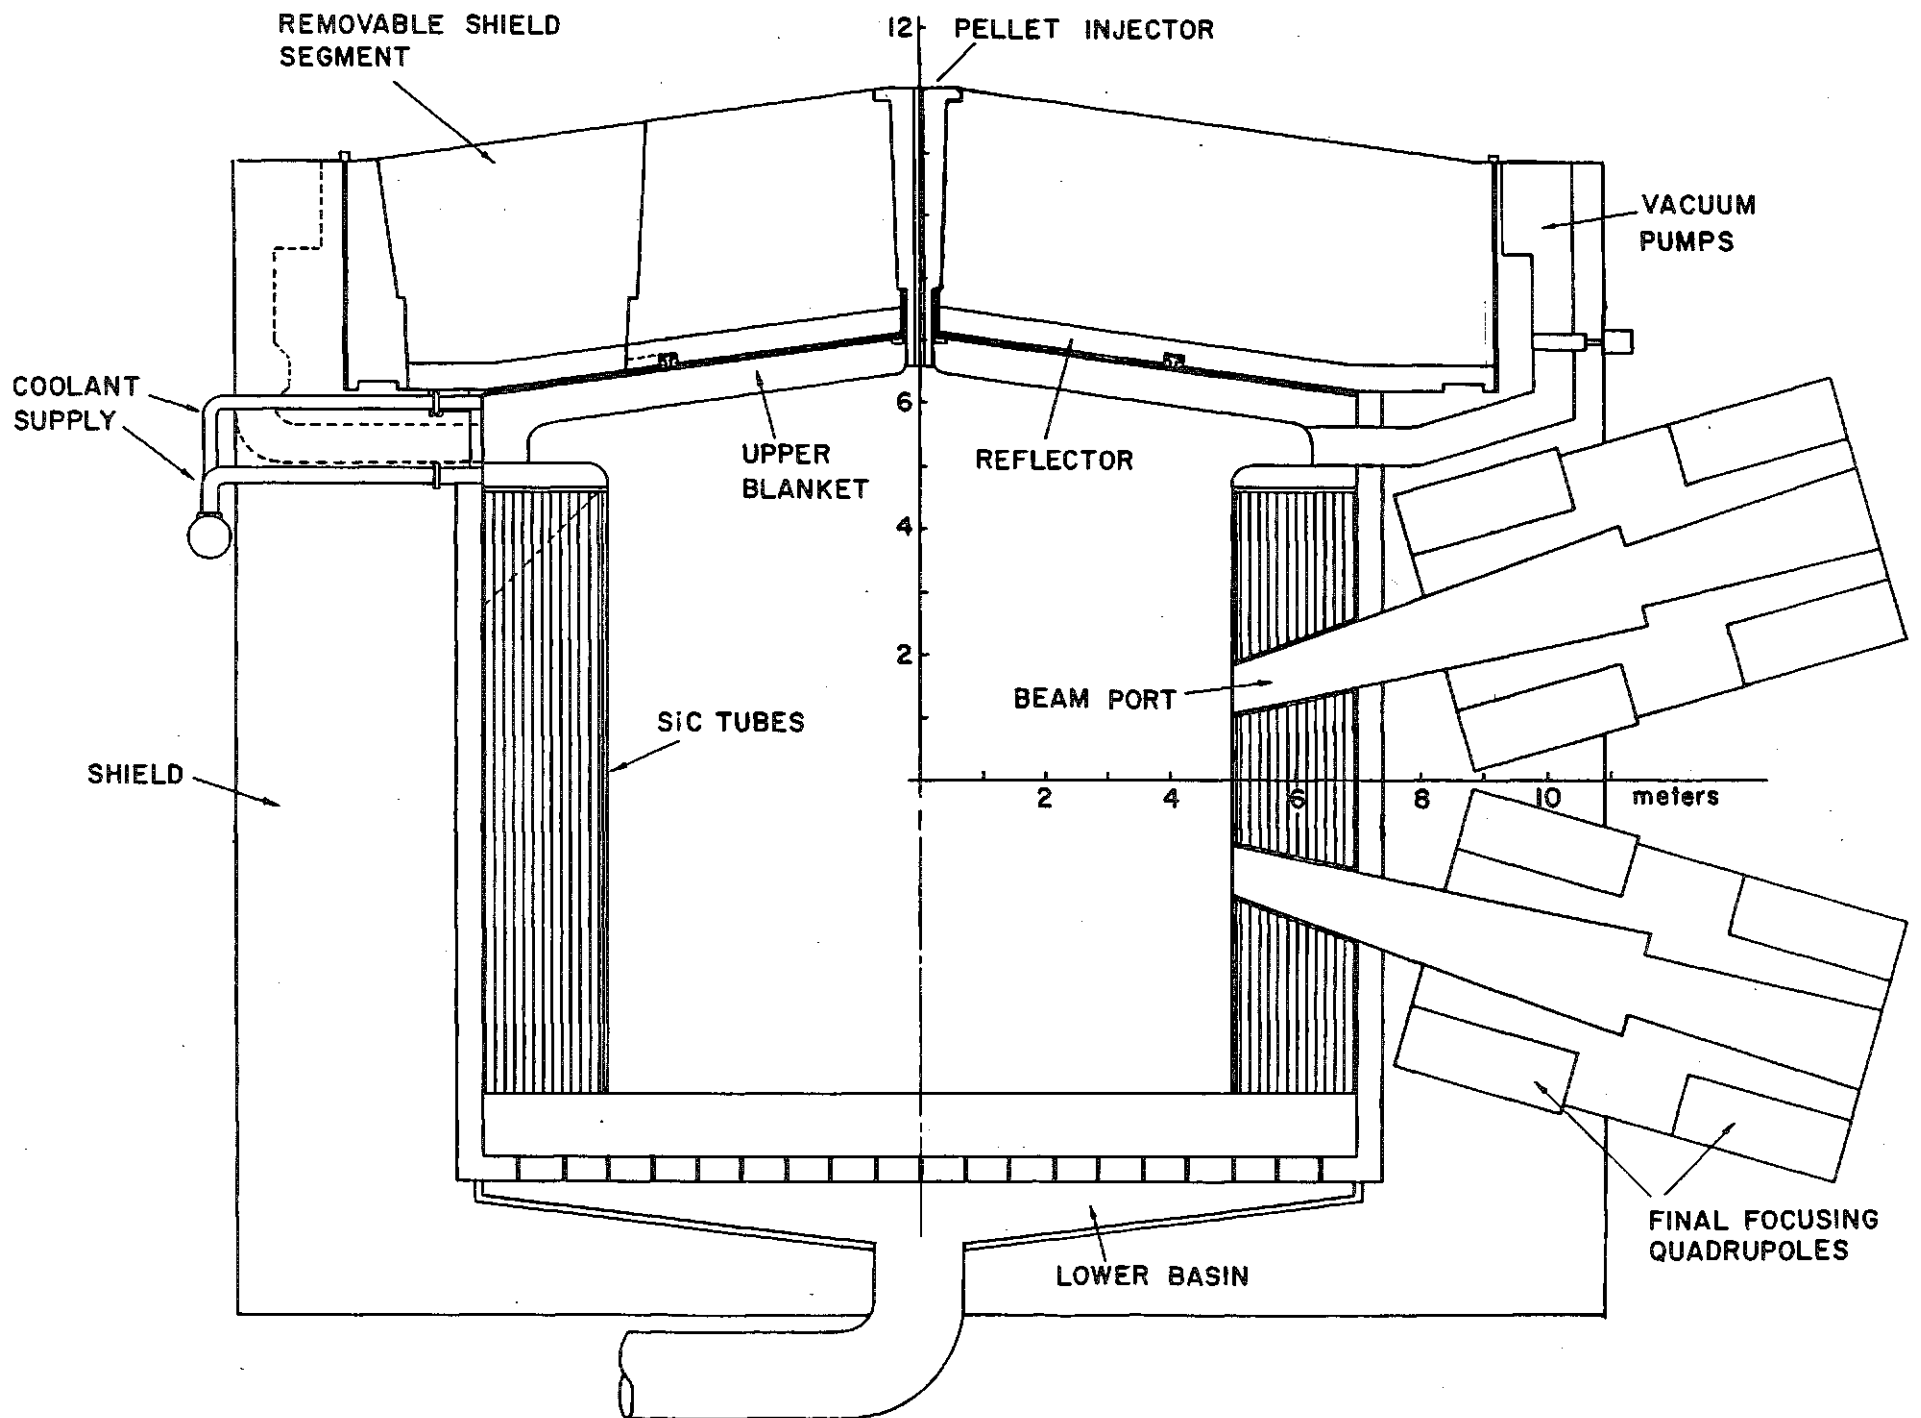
REMOVABLE SHIELD SEGMENT

12

PELLET INJECTOR

VACUUM PUMPS

COOLANT SUPPLY

6

UPPER BLANKET

REFLECTOR

4

2

BEAM PORT

SiC TUBES

SHIELD

2

4

6

8

10

meters

FINAL FOCUSING QUADRUPOLES

LOWER BASIN